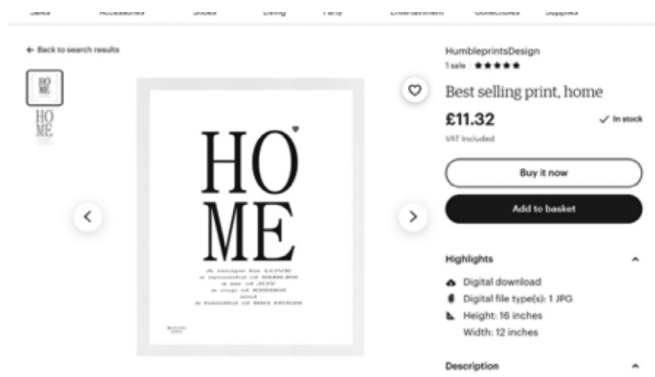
Sales Accessories Shoes Living Party Entertainment Collectibles Supplies

← Back to search results

HO ME

HO ME

HO ME

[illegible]

HumbleprintsDesign
1 sale | ★★★★★

Best selling print, home

£11.32

✓ In stock

VAT included

Buy it now

Add to basket

Highlights

Digital download

Digital file type(s): 1 JPG

Height: 16 inches

Width: 12 inches

Description